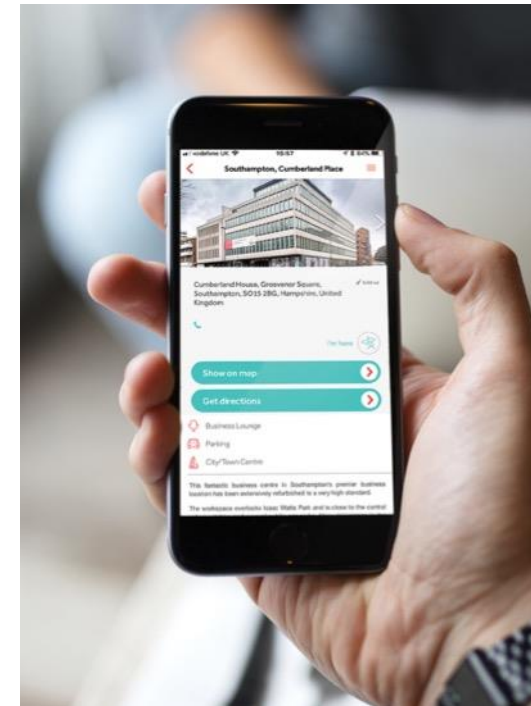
vodafone UK 15:57 64%

Southampton, Cumberland Place

Cumberland House, Grosvenor Square, Southampton, SO15 2BG, Hampshire, United Kingdom

Show on map

Get directions

Business Lounge

Parking

City/Town Centre

This fantastic business centre in Southampton's premier business location has been extensively refurbished to a very high standard.

The workspace overlooks Isaac Watts Park and is close to the central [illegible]